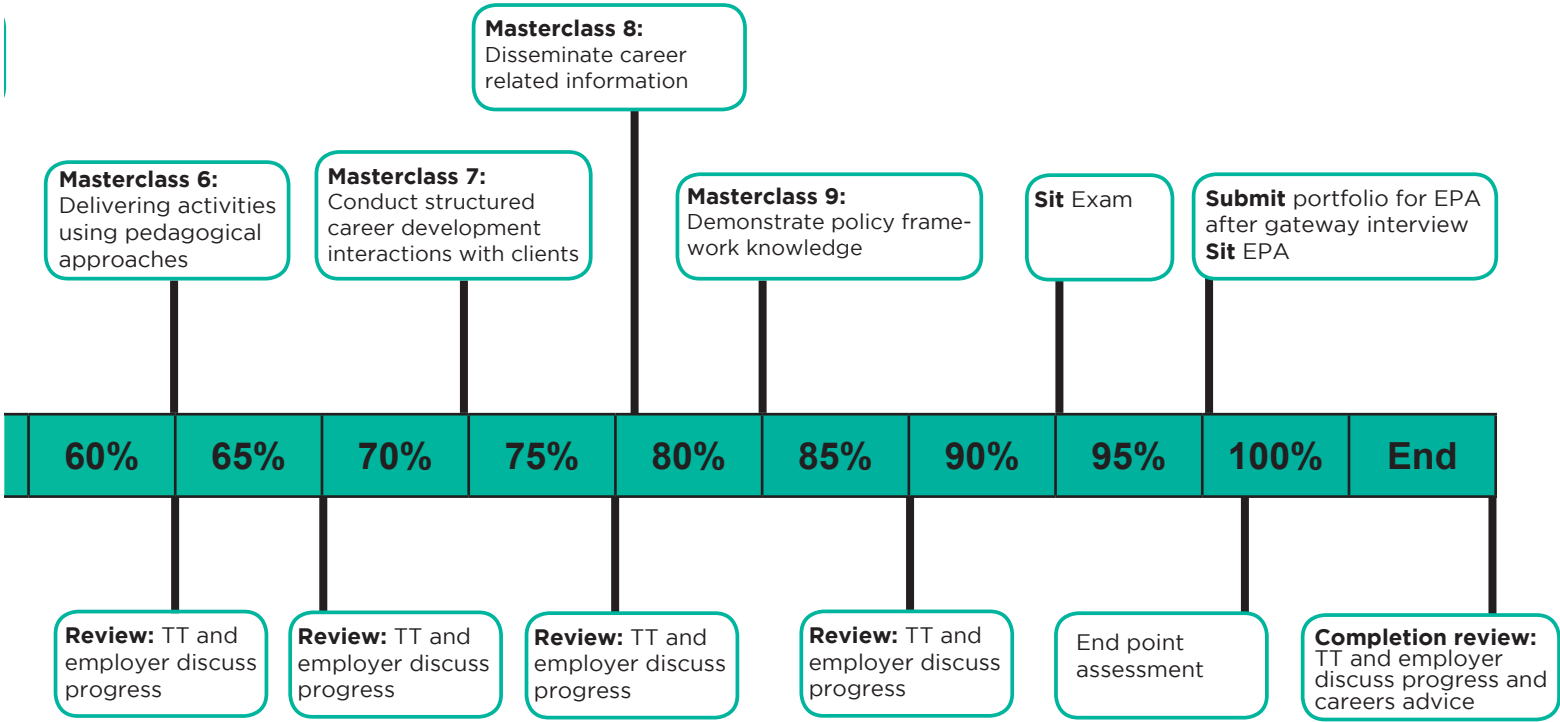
**Masterclass 8:** Disseminate career related information

**Masterclass 6:** Delivering activities using pedagogical approaches

**Masterclass 7:** Conduct structured career development interactions with clients

**Masterclass 9:** Demonstrate policy framework knowledge

**Sit** Exam

**Submit** portfolio for EPA after gateway interview
**Sit** EPA

| 60% | 65% | 70% | 75% | 80% | 85% | 90% | 95% | 100% | End |
|---|---|---|---|---|---|---|---|---|---|

**Review:** TT and employer discuss progress

**Review:** TT and employer discuss progress

**Review:** TT and employer discuss progress

**Review:** TT and employer discuss progress

End point assessment

**Completion review:** TT and employer discuss progress and careers advice